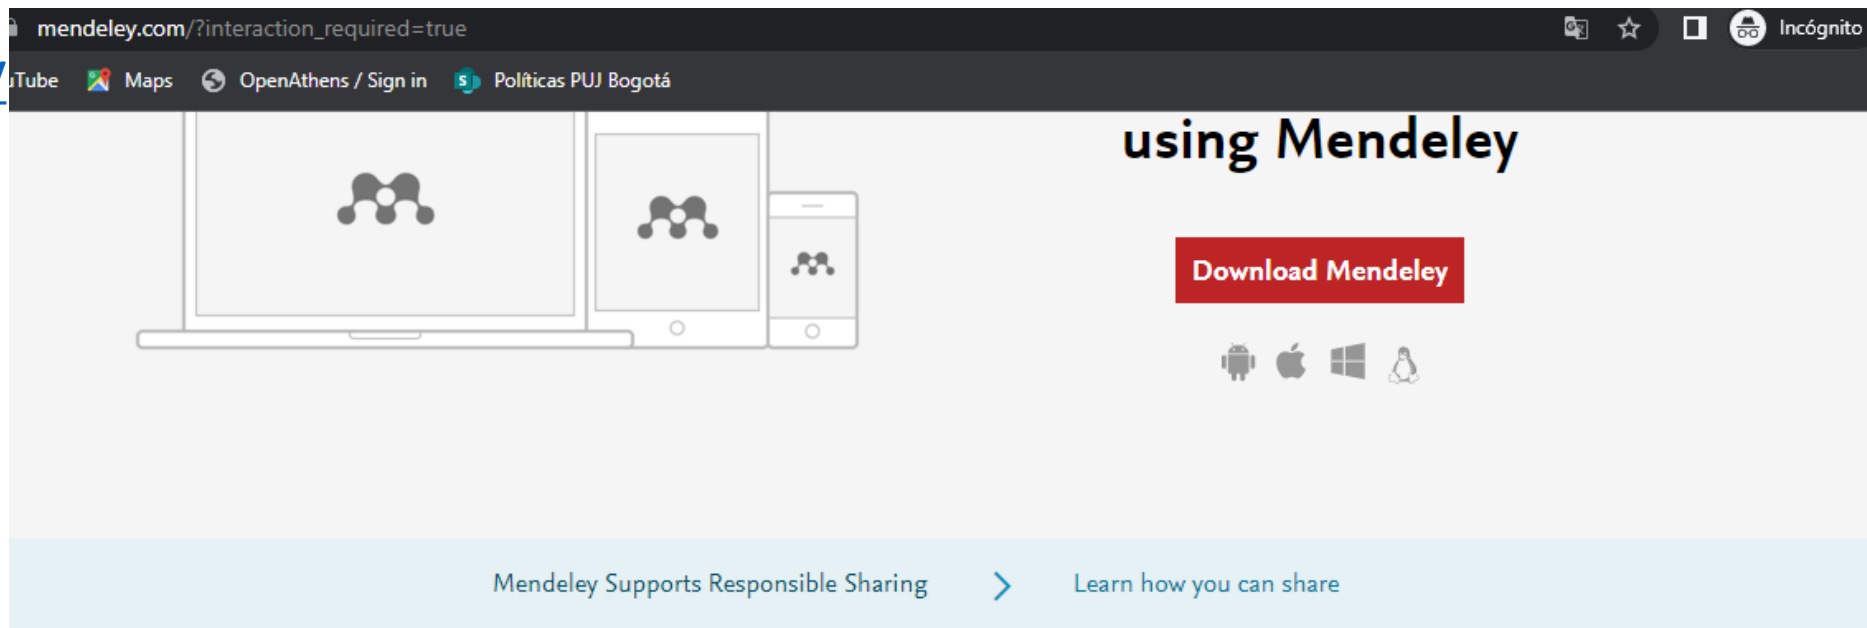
mendeley.com/?interaction_required=true

Incógnito

uTube Maps OpenAthens / Sign in Políticas PUJ Bogotá

using Mendeley

Download Mendeley

Mendeley Supports Responsible Sharing

Learn how you can share